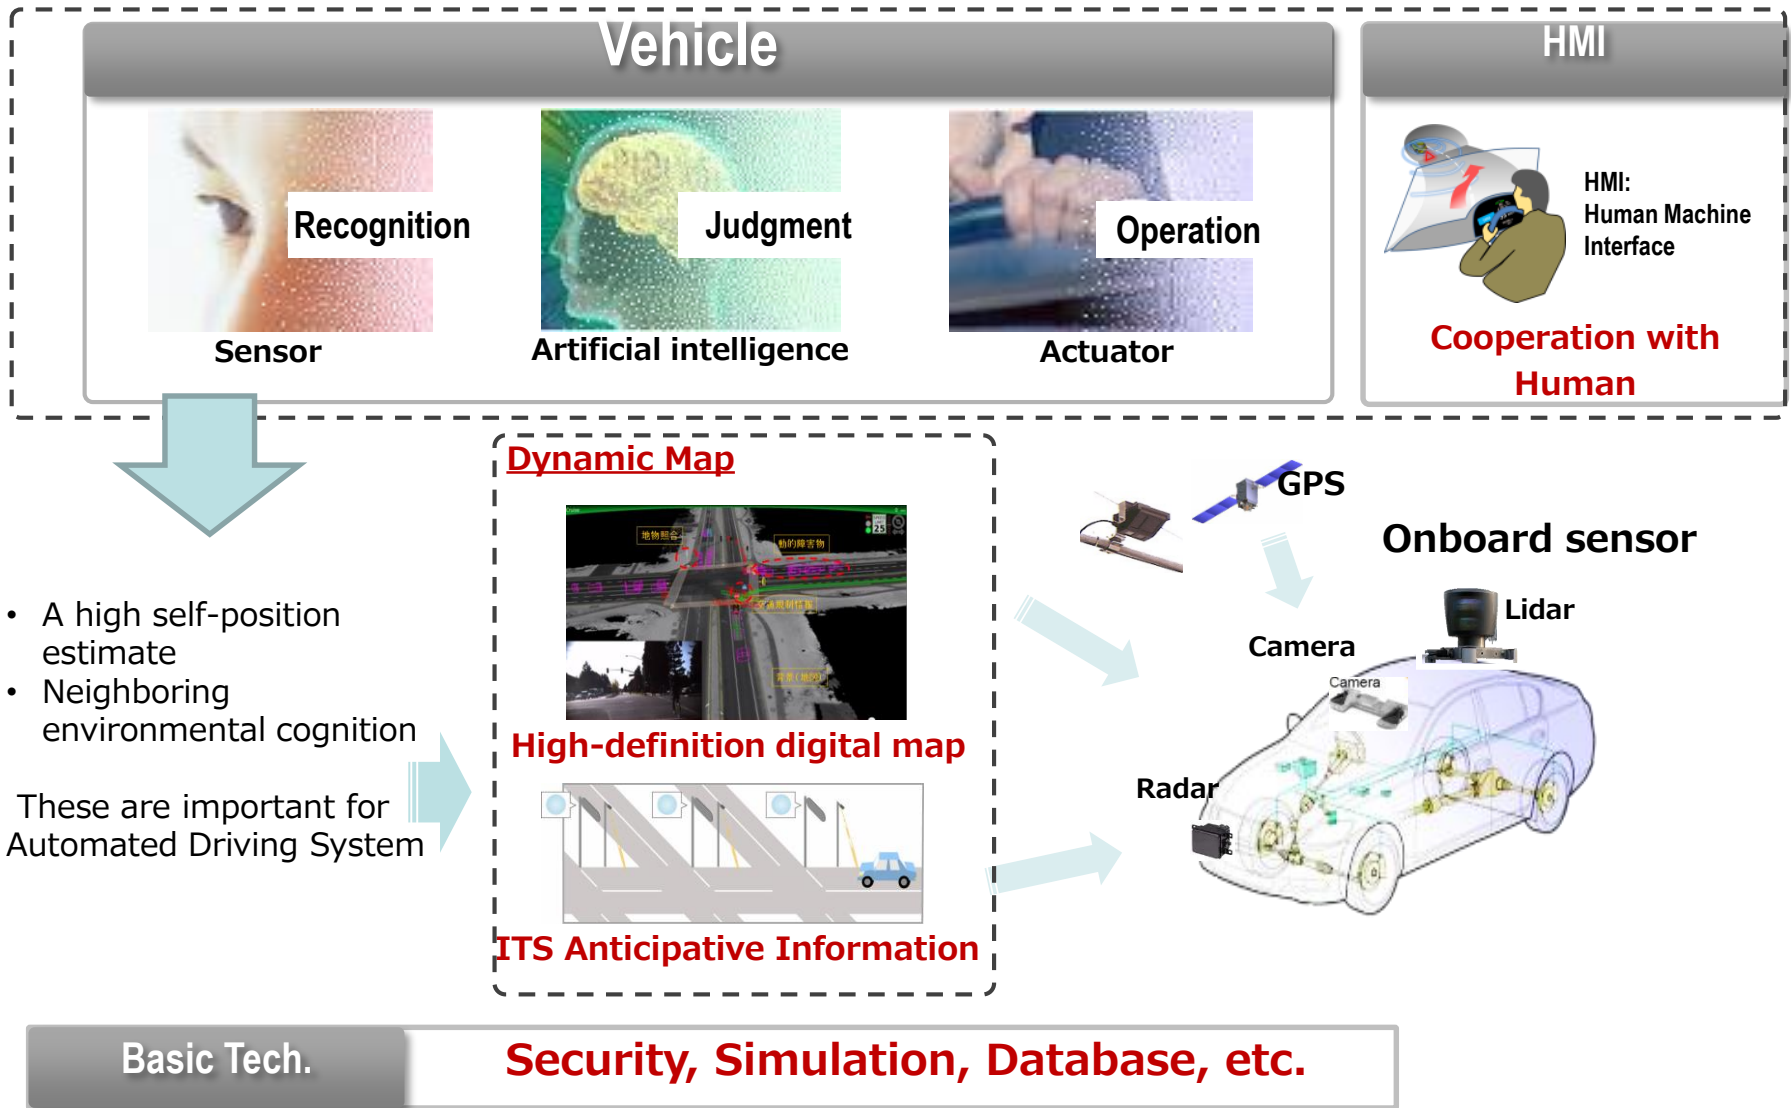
Vehicle

Recognition
Sensor

Judgment
Artificial intelligence

Operation
Actuator

HMI

HMI:
Human Machine
Interface

Cooperation with Human

Dynamic Map

High-definition digital map

ITS Anticipative Information

• A high self-position estimate
• Neighboring environmental cognition

These are important for Automated Driving System

GPS

Onboard sensor

Lidar

Camera

Camera

Radar

Basic Tech.

Security, Simulation, Database, etc.